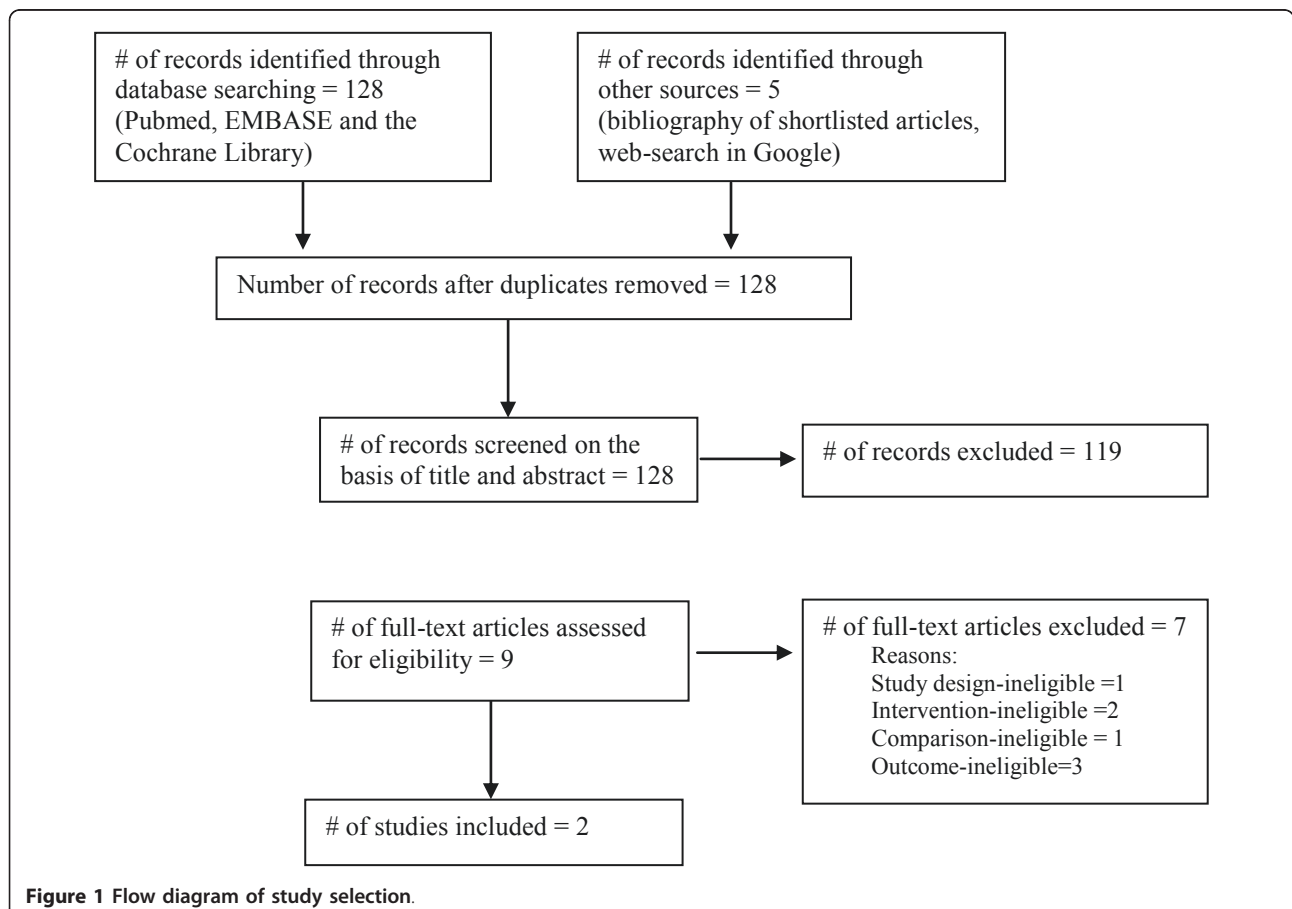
# of records identified through database searching = 128 (Pubmed, EMBASE and the Cochrane Library)

# of records identified through other sources = 5 (bibliography of shortlisted articles, web-search in Google)

Number of records after duplicates removed = 128

# of records screened on the basis of title and abstract = 128

# of records excluded = 119

# of full-text articles assessed for eligibility = 9

# of full-text articles excluded = 7
Reasons:
Study design-ineligible =1
Intervention-ineligible =2
Comparison-ineligible = 1
Outcome-ineligible=3

# of studies included = 2

Figure 1 Flow diagram of study selection.